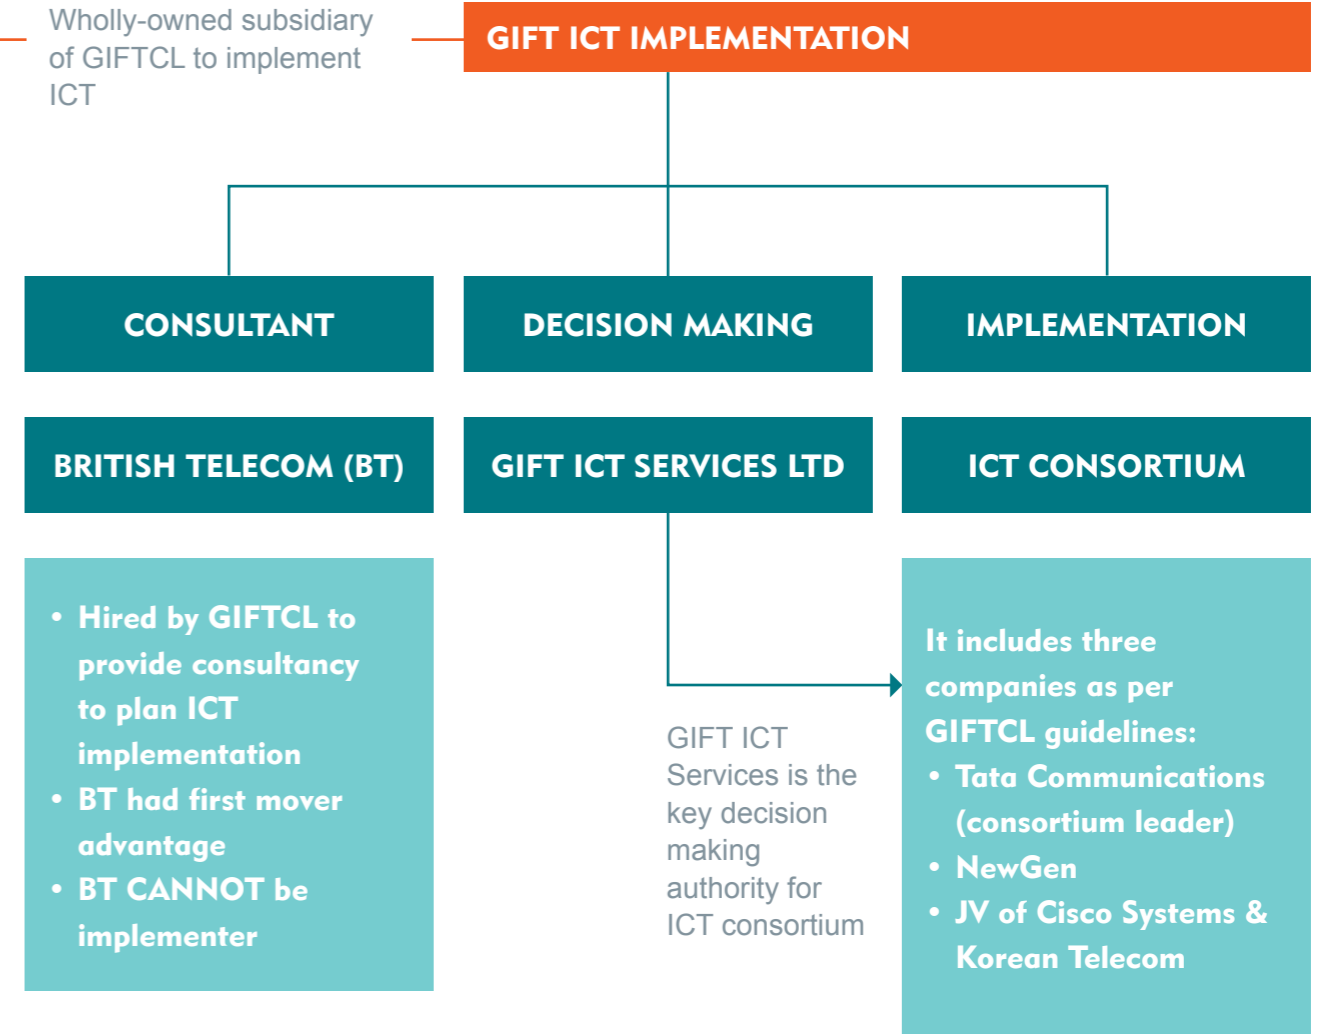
Wholly-owned subsidiary of GIFTCL to implement ICT

GIFT ICT IMPLEMENTATION

CONSULTANT

DECISION MAKING

IMPLEMENTATION

BRITISH TELECOM (BT)

GIFT ICT SERVICES LTD

ICT CONSORTIUM

• Hired by GIFTCL to provide consultancy to plan ICT implementation
• BT had first mover advantage
• BT CANNOT be implementer

GIFT ICT Services is the key decision making authority for ICT consortium

It includes three companies as per GIFTCL guidelines:
• Tata Communications (consortium leader)
• NewGen
• JV of Cisco Systems & Korean Telecom